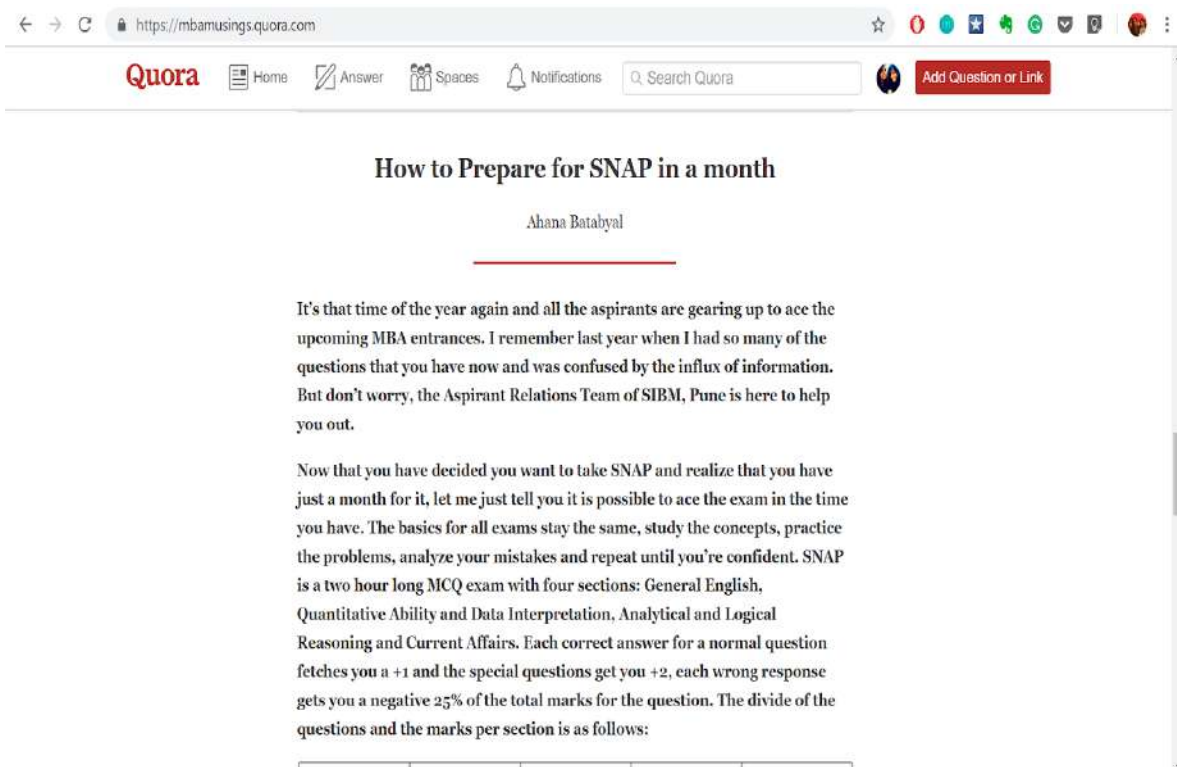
https://mbamusings.quora.com

Quora Home Answer Spaces Notifications Search Quora Add Question or Link

How to Prepare for SNAP in a month

Ahana Batabyal

It's that time of the year again and all the aspirants are gearing up to ace the upcoming MBA entrances. I remember last year when I had so many of the questions that you have now and was confused by the influx of information. But don't worry, the Aspirant Relations Team of SIBM, Pune is here to help you out.

Now that you have decided you want to take SNAP and realize that you have just a month for it, let me just tell you it is possible to ace the exam in the time you have. The basics for all exams stay the same, study the concepts, practice the problems, analyze your mistakes and repeat until you're confident. SNAP is a two hour long MCQ exam with four sections: General English, Quantitative Ability and Data Interpretation, Analytical and Logical Reasoning and Current Affairs. Each correct answer for a normal question fetches you a +1 and the special questions get you +2, each wrong response gets you a negative 25% of the total marks for the question. The divide of the questions and the marks per section is as follows: